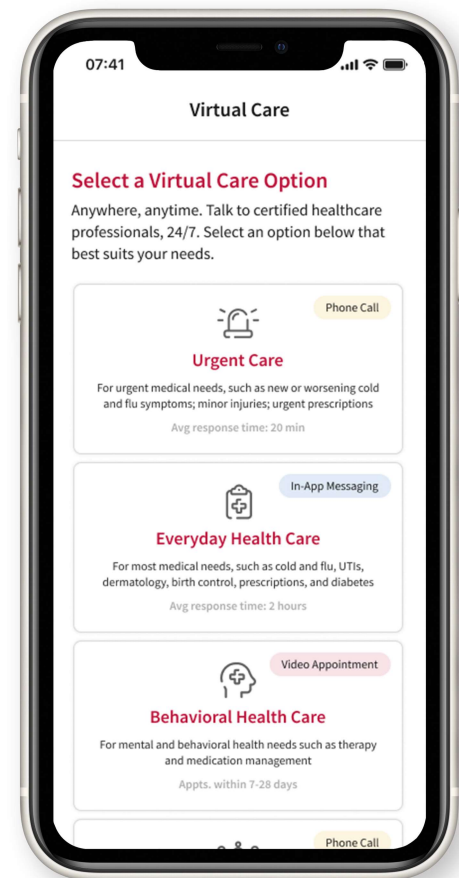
07:41

Virtual Care

Select a Virtual Care Option

Anywhere, anytime. Talk to certified healthcare professionals, 24/7. Select an option below that best suits your needs.

Phone Call

Urgent Care

For urgent medical needs, such as new or worsening cold and flu symptoms; minor injuries; urgent prescriptions

Avg response time: 20 min

In-App Messaging

Everyday Health Care

For most medical needs, such as cold and flu, UTIs, dermatology, birth control, prescriptions, and diabetes

Avg response time: 2 hours

Video Appointment

Behavioral Health Care

For mental and behavioral health needs such as therapy and medication management

Appts. within 7-28 days

Phone Call